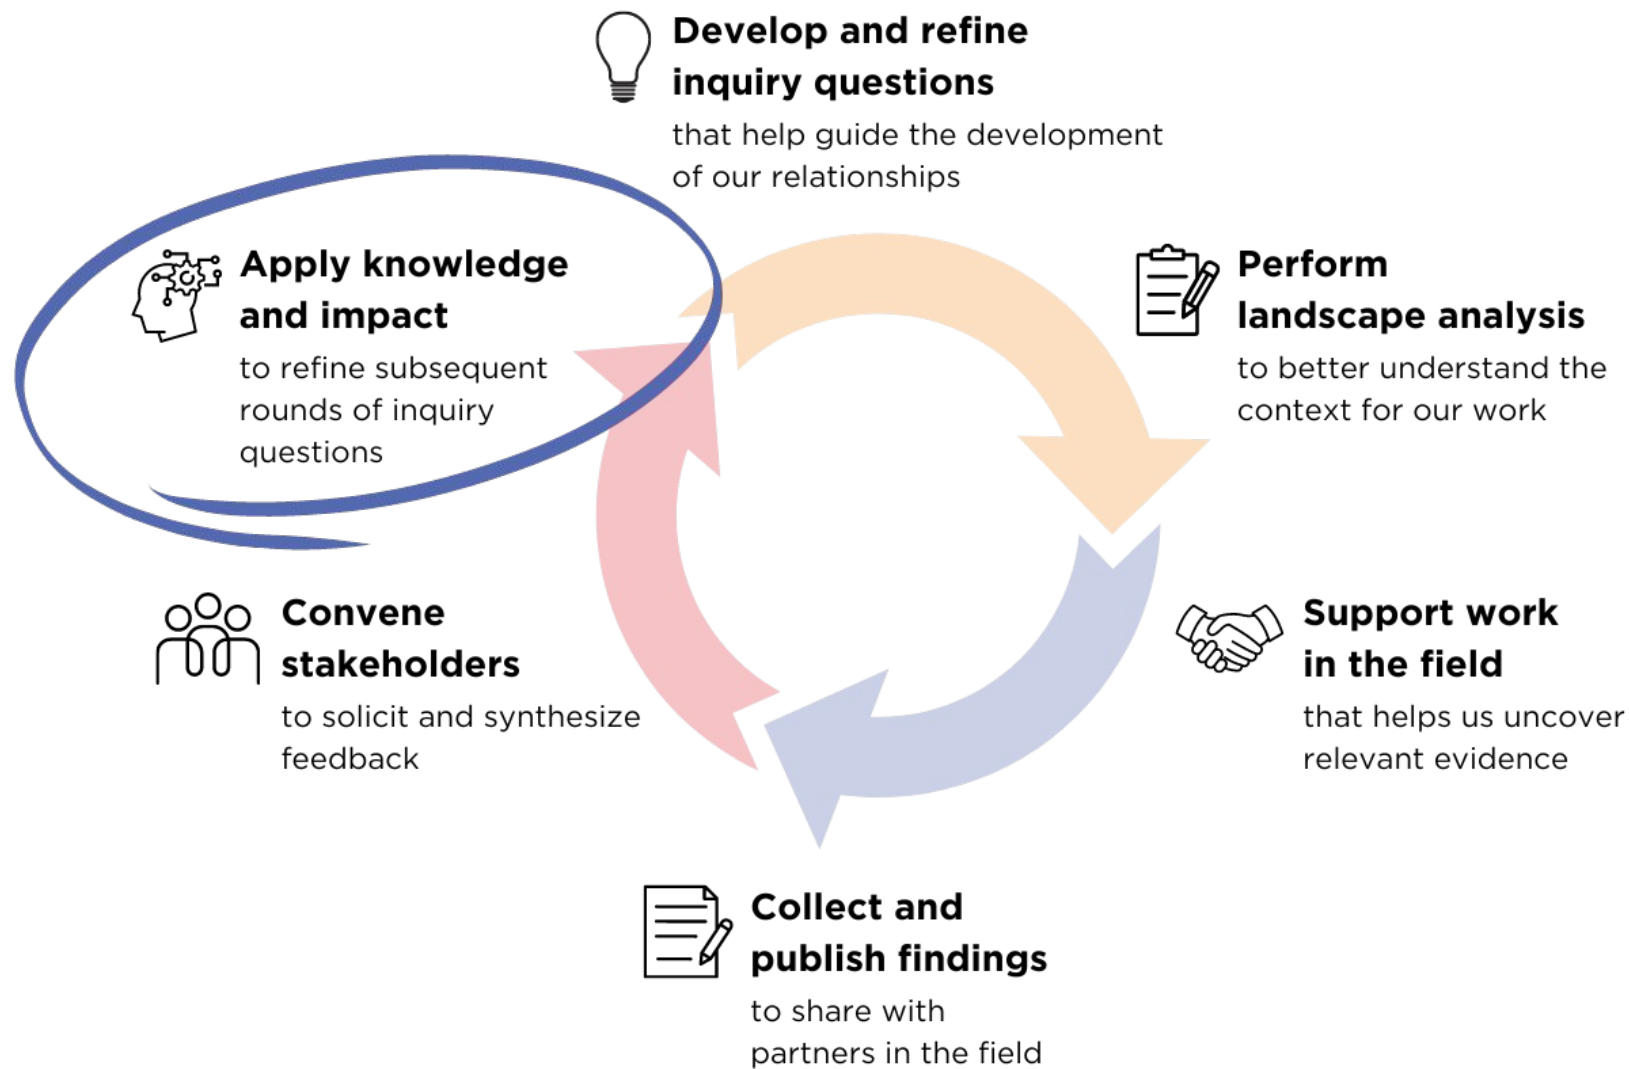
**Develop and refine inquiry questions**
that help guide the development of our relationships

**Perform landscape analysis**
to better understand the context for our work

**Support work in the field**
that helps us uncover relevant evidence

**Collect and publish findings**
to share with partners in the field

**Convene stakeholders**
to solicit and synthesize feedback

**Apply knowledge and impact**
to refine subsequent rounds of inquiry questions